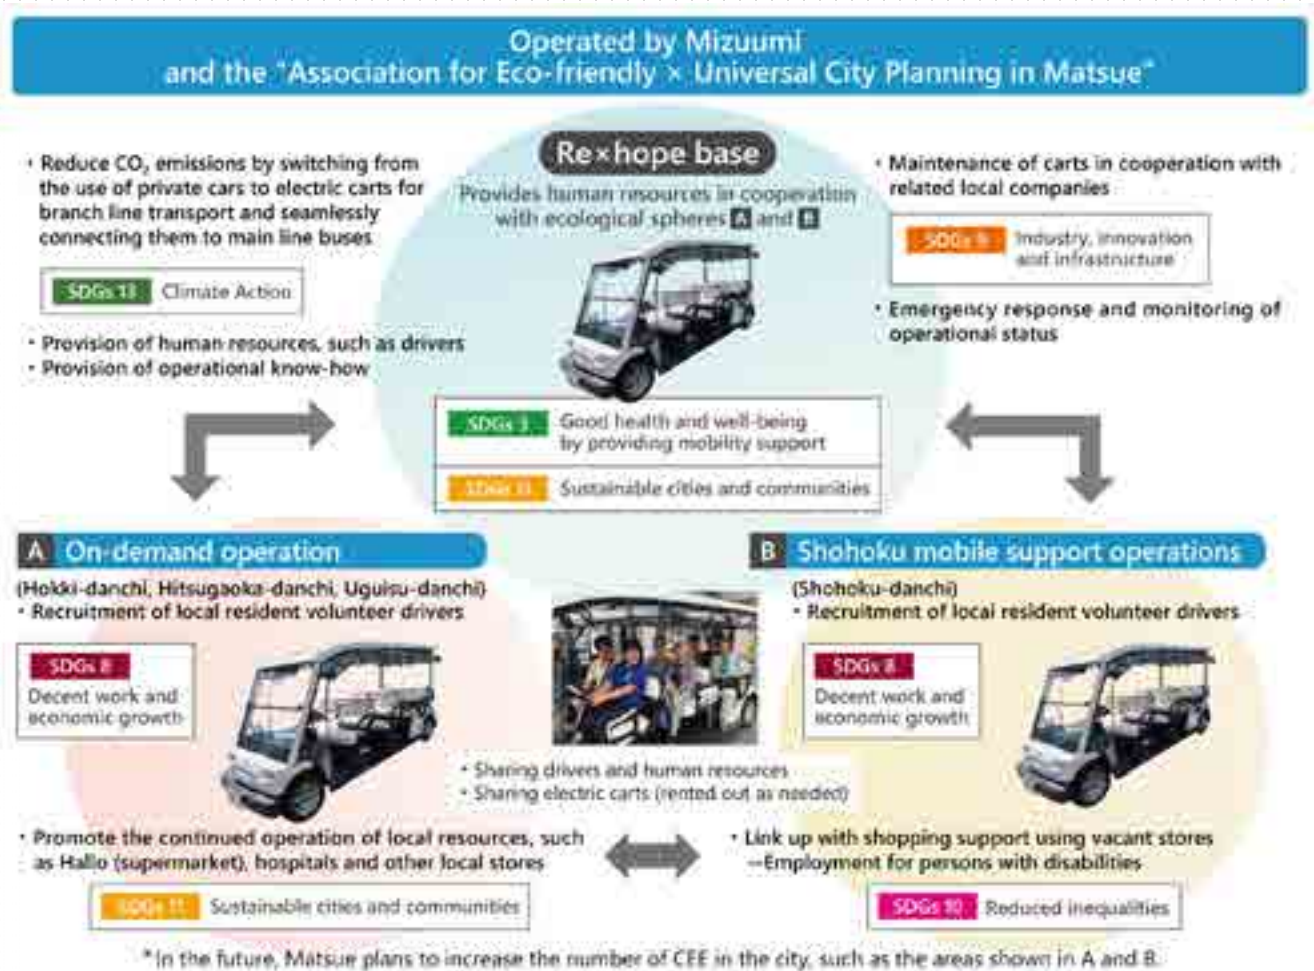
Operated by Mizuumi
and the "Association for Eco-friendly × Universal City Planning in Matsue"

Re×hope base

Provides human resources in cooperation with ecological spheres A and B

· Reduce $CO_2$ emissions by switching from the use of private cars to electric carts for branch line transport and seamlessly connecting them to main line buses

SDGs 13 Climate Action

· Provision of human resources, such as drivers
· Provision of operational know-how

· Maintenance of carts in cooperation with related local companies

SDGs 9 Industry, innovation and infrastructure

· Emergency response and monitoring of operational status

SDGs 3 Good health and well-being by providing mobility support

SDGs 11 Sustainable cities and communities

A On-demand operation

(Hokki-danchi, Hitsugaoka-danchi, Uguisu-danchi)
· Recruitment of local resident volunteer drivers

SDGs 8 Decent work and economic growth

B Shohoku mobile support operations

(Shohoku-danchi)
· Recruitment of local resident volunteer drivers

SDGs 8 Decent work and economic growth

· Sharing drivers and human resources
· Sharing electric carts (rented out as needed)

· Promote the continued operation of local resources, such as Hallo (supermarket), hospitals and other local stores

SDGs 11 Sustainable cities and communities

· Link up with shopping support using vacant stores →Employment for persons with disabilities

SDGs 10 Reduced inequalities

*In the future, Matsue plans to increase the number of CEE in the city, such as the areas shown in A and B.